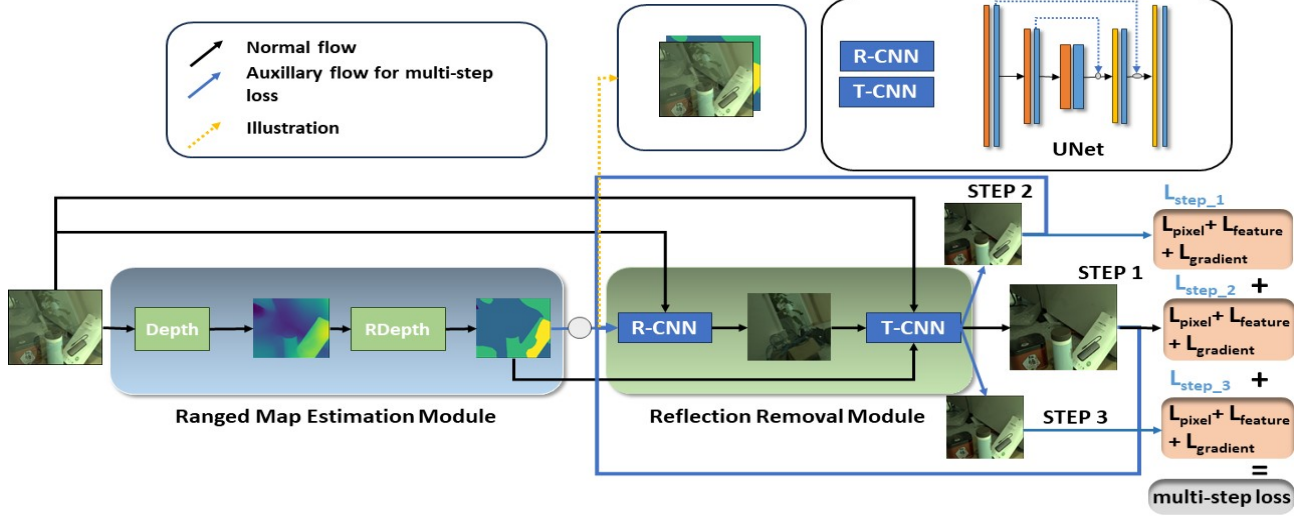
Normal flow
Auxillary flow for multi-step loss
Illustration

R-CNN
T-CNN
UNet

STEP 2
$L_{step\_1}$
$L_{pixel}$+ $L_{feature}$ + $L_{gradient}$
STEP 1
$L_{step\_2}$ +
$L_{pixel}$+ $L_{feature}$ + $L_{gradient}$
$L_{step\_3}$ +
$L_{pixel}$+ $L_{feature}$ + $L_{gradient}$
=
multi-step loss

Depth
RDepth
R-CNN
T-CNN
STEP 3

Ranged Map Estimation Module
Reflection Removal Module